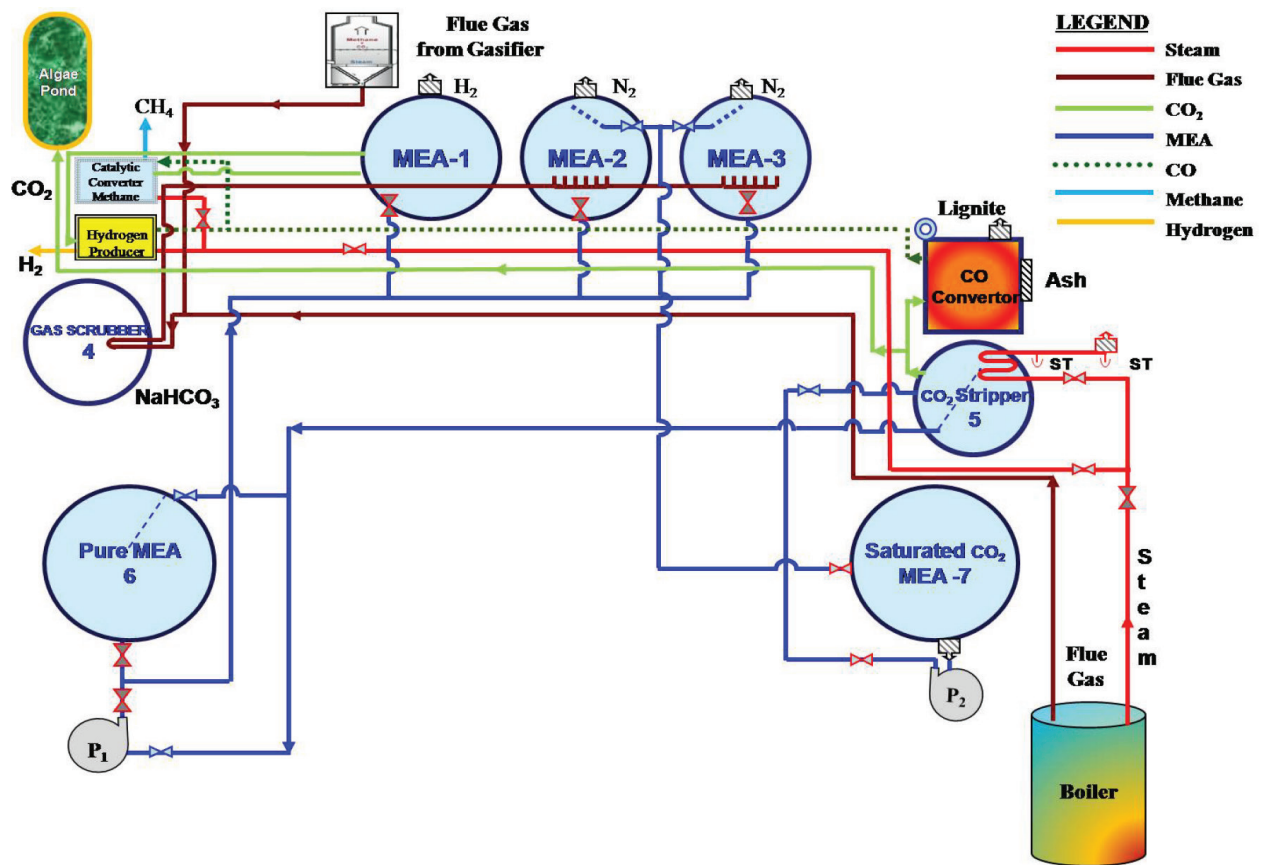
Flue Gas from Gasifier

LEGEND
Steam
Flue Gas
$CO_2$
MEA
CO
Methane
Hydrogen

Algae Pond

$CH_4$

$H_2$

$N_2$

$N_2$

MEA-1

MEA-2

MEA-3

Catalytic Converter Methane

$CO_2$

Hydrogen Producer

$H_2$

Lignite

CO Convertor

Ash

GAS SCRUBBER 4

$NaHCO_3$

$CO_2$ Stripper 5

ST

ST

Pure MEA 6

Saturated $CO_2$ MEA -7

$P_1$

$P_2$

Flue Gas

S t e a m

Boiler